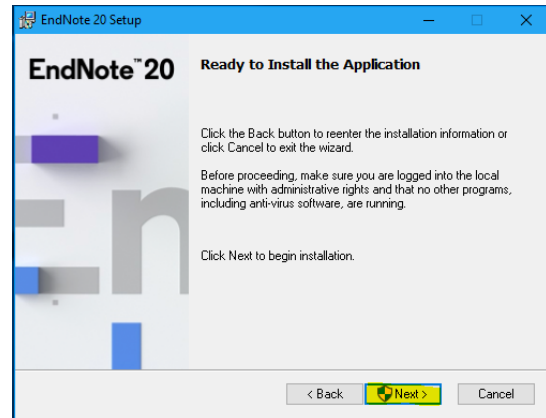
EndNote 20 Setup

EndNote™ 20

Ready to Install the Application

Click the Back button to reenter the installation information or click Cancel to exit the wizard.

Before proceeding, make sure you are logged into the local machine with administrative rights and that no other programs, including anti-virus software, are running.

Click Next to begin installation.

< Back

Next >

Cancel